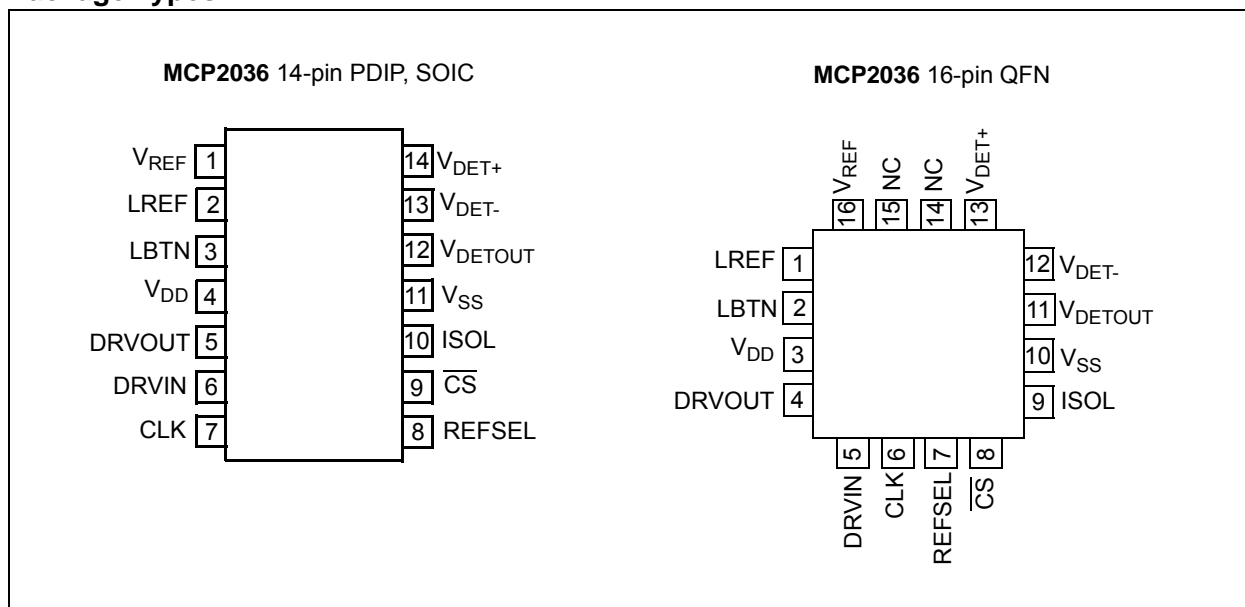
Package Types

MCP2036 14-pin PDIP, SOIC

$V_{REF}$ 1
LREF 2
LBTN 3
$V_{DD}$ 4
DRVOUT 5
DRVIN 6
CLK 7

14 $V_{DET+}$
13 $V_{DET-}$
12 $V_{DETOUT}$
11 $V_{SS}$
10 ISOL
9 $\overline{CS}$
8 REFSEL

MCP2036 16-pin QFN

16 $V_{REF}$
15 NC
14 NC
13 $V_{DET+}$

LREF 1
LBTN 2
$V_{DD}$ 3
DRVOUT 4

12 $V_{DET-}$
11 $V_{DETOUT}$
10 $V_{SS}$
9 ISOL

5 DRVIN
6 CLK
7 REFSEL
8 $\overline{CS}$